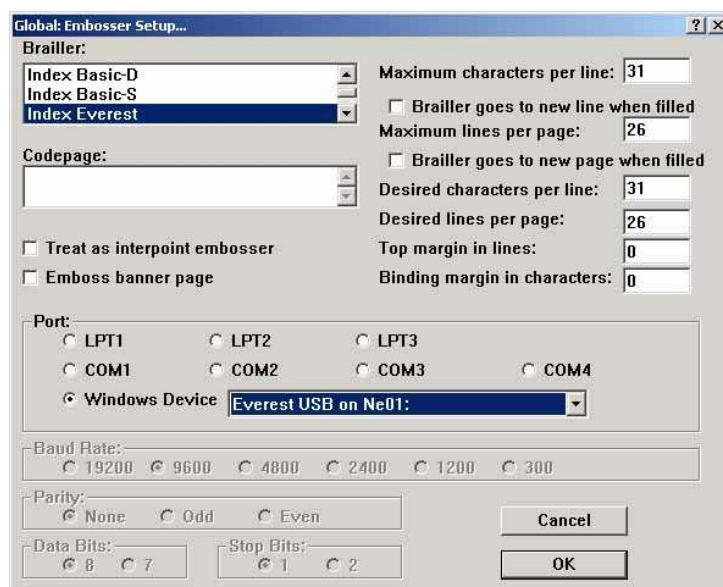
Global: Embosser Setup...

?|X

Brailler:

Index Basic-D
Index Basic-S
Index Everest

Codepage:

Maximum characters per line: 31

Brailler goes to new line when filled

Maximum lines per page: 26

Brailler goes to new page when filled

Desired characters per line: 31

Desired lines per page: 26

Top margin in lines: 0

Binding margin in characters: 0

Treat as interpoint embosser

Emboss banner page

Port:

LPT1 LPT2 LPT3

COM1 COM2 COM3 COM4

Windows Device Everest USB on Ne01:

Baud Rate:

19200 9600 4800 2400 1200 300

Parity:

None Odd Even

Data Bits:

8 7

Stop Bits:

1 2

Cancel

OK